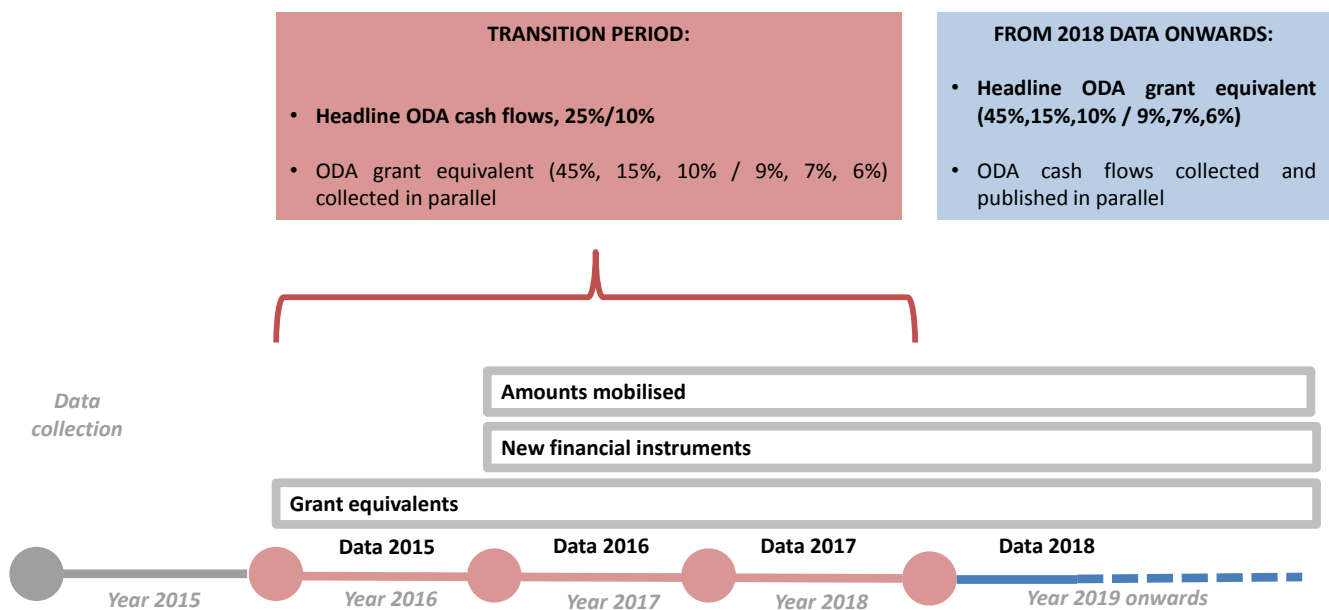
TRANSITION PERIOD:

• **Headline ODA cash flows, 25%/10%**

• ODA grant equivalent (45%, 15%, 10% / 9%, 7%, 6%) collected in parallel

FROM 2018 DATA ONWARDS:

• **Headline ODA grant equivalent (45%,15%,10% / 9%,7%,6%)**

• ODA cash flows collected and published in parallel

Data collection

Amounts mobilised

New financial instruments

Grant equivalents

Data 2015

Data 2016

Data 2017

Data 2018

Year 2015

Year 2016

Year 2017

Year 2018

Year 2019 onwards